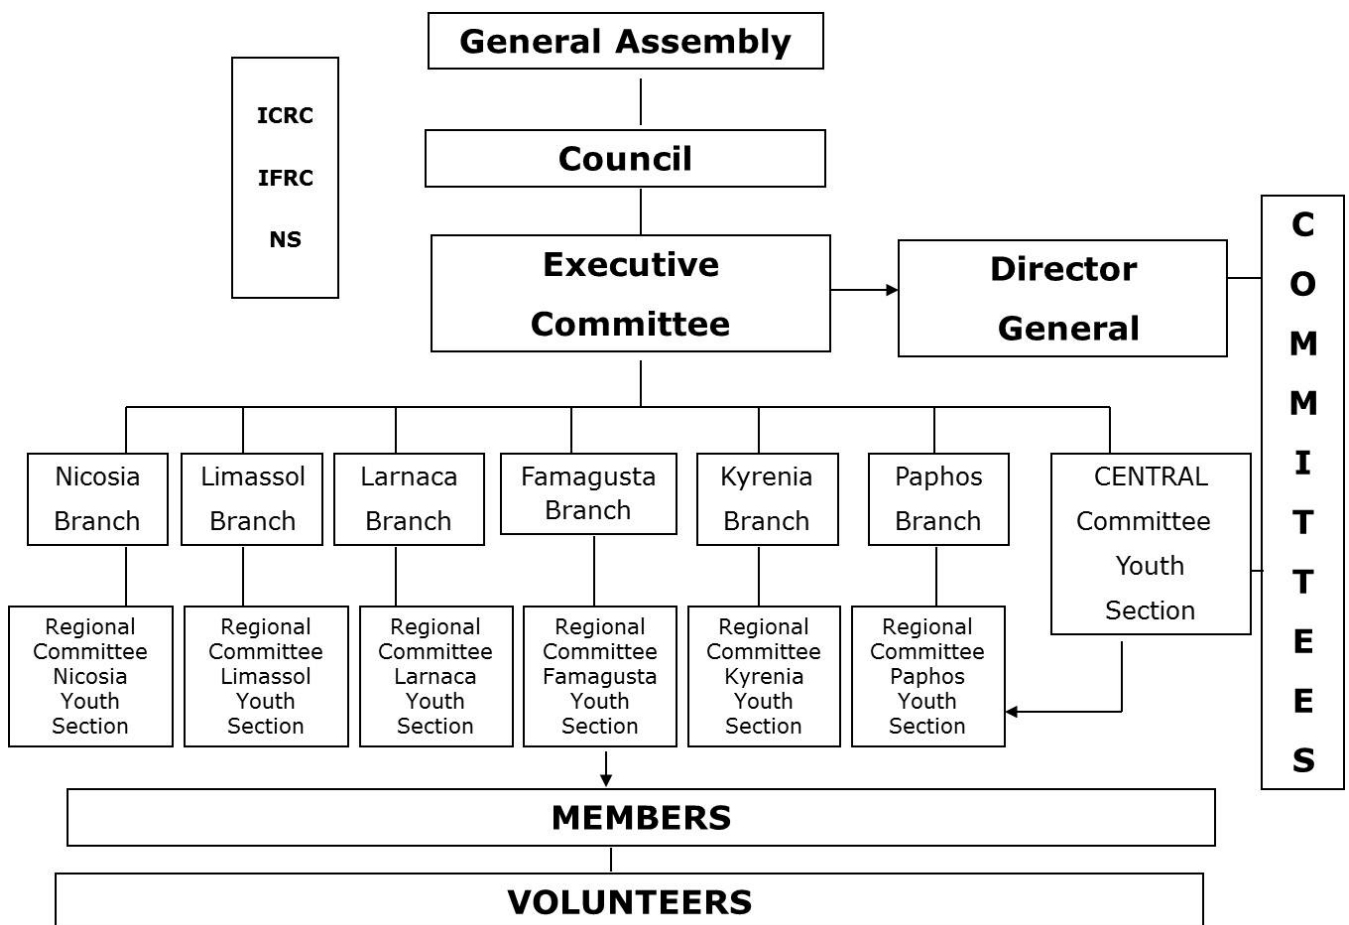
General Assembly

ICRC

IFRC

NS

Council

Executive Committee

Director General

COMMITTEES

Nicosia Branch

Limassol Branch

Larnaca Branch

Famagusta Branch

Kyrenia Branch

Paphos Branch

CENTRAL Committee Youth Section

Regional Committee Nicosia Youth Section

Regional Committee Limassol Youth Section

Regional Committee Larnaca Youth Section

Regional Committee Famagusta Youth Section

Regional Committee Kyrenia Youth Section

Regional Committee Paphos Youth Section

MEMBERS

VOLUNTEERS